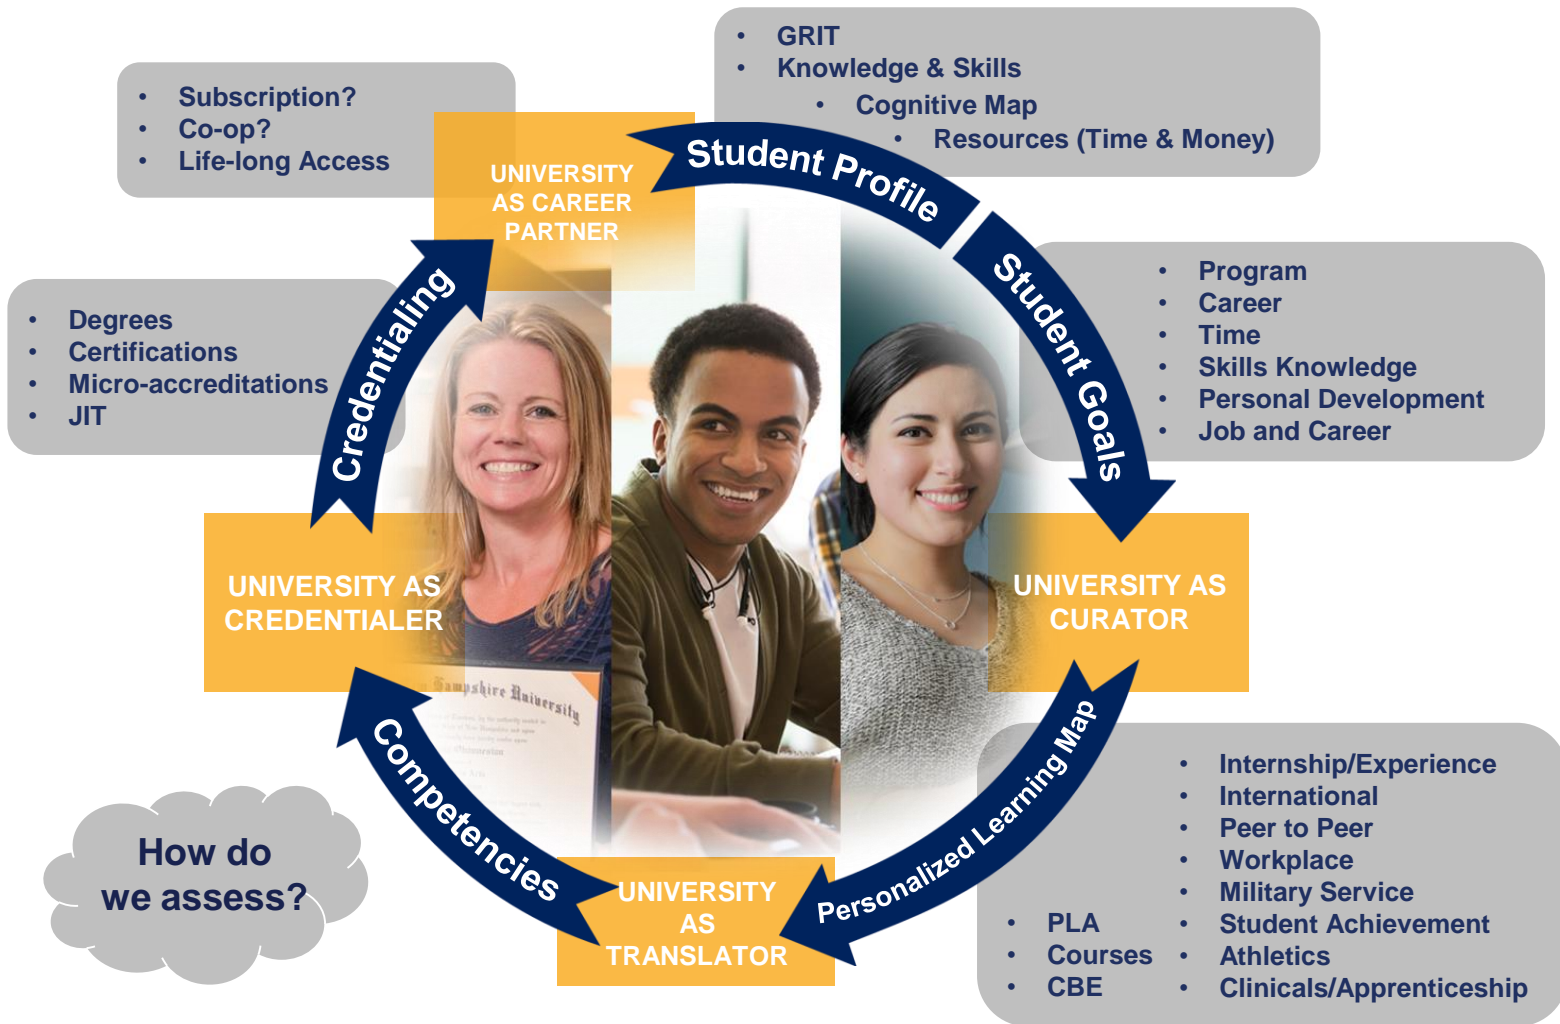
• GRIT
• Knowledge & Skills
• Cognitive Map
• Resources (Time & Money)

• Subscription?
• Co-op?
• Life-long Access

UNIVERSITY AS CAREER PARTNER

Student Profile

Student Goals

• Program
• Career
• Time
• Skills Knowledge
• Personal Development
• Job and Career

• Degrees
• Certifications
• Micro-accreditations
• JIT

Credentialing

UNIVERSITY AS CREDENTIALER

UNIVERSITY AS CURATOR

Hampshire University

Competencies

Personalized Learning Map

UNIVERSITY AS TRANSLATOR

How do we assess?

• Internship/Experience
• International
• Peer to Peer
• Workplace
• Military Service
• Student Achievement
• Athletics
• Clinicals/Apprenticeship

• PLA
• Courses
• CBE